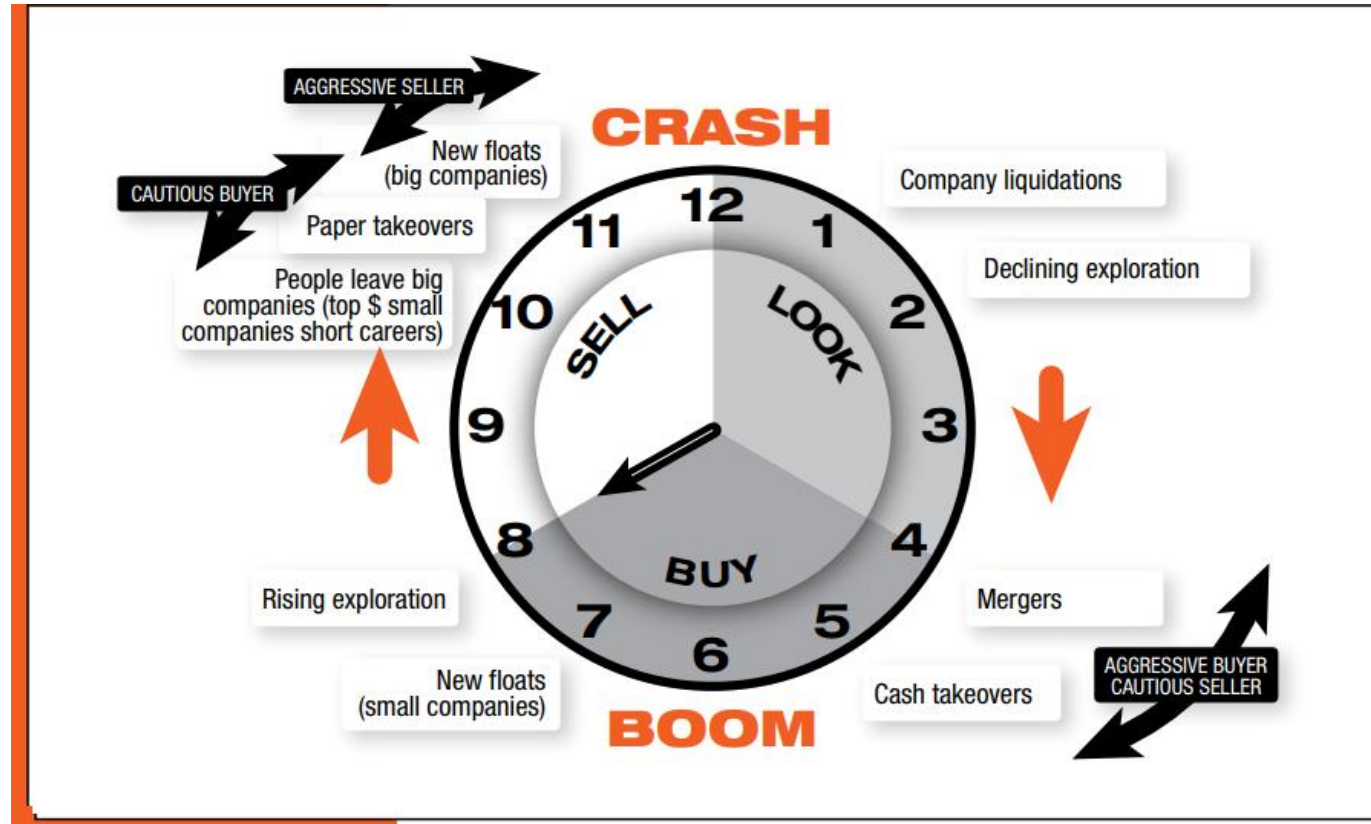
AGGRESSIVE SELLER

CAUTIOUS BUYER

New floats (big companies)

Paper takeovers

People leave big companies (top $ small companies short careers)

CRASH

Company liquidations

Declining exploration

12
1
2
3
4
5
6
7
8
9
10
11

SELL

LOOK

BUY

Rising exploration

New floats (small companies)

BOOM

Mergers

Cash takeovers

AGGRESSIVE BUYER
CAUTIOUS SELLER